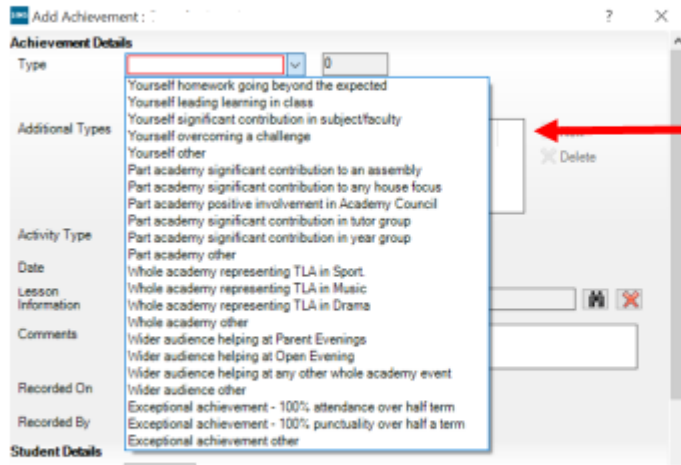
Add Achievement : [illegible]

?

×

Achievement Details

Type

0

Yourself homework going beyond the expected
Yourself leading learning in class
Yourself significant contribution in subject/faculty
Yourself overcoming a challenge
Yourself other
Part academy significant contribution to an assembly
Part academy significant contribution to any house focus
Part academy positive involvement in Academy Council
Part academy significant contribution in tutor group
Part academy significant contribution in year group
Part academy other
Whole academy representing TLA in Sport.
Whole academy representing TLA in Music
Whole academy representing TLA in Drama
Whole academy other
Wider audience helping at Parent Evenings
Wider audience helping at Open Evening
Wider audience helping at any other whole academy event
Wider audience other
Exceptional achievement - 100% attendance over half term
Exceptional achievement - 100% punctuality over half a term
Exceptional achievement other

Additional Types

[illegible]

Delete

Activity Type

Date

Lesson Information

Comments

Recorded On

Recorded By

Student Details